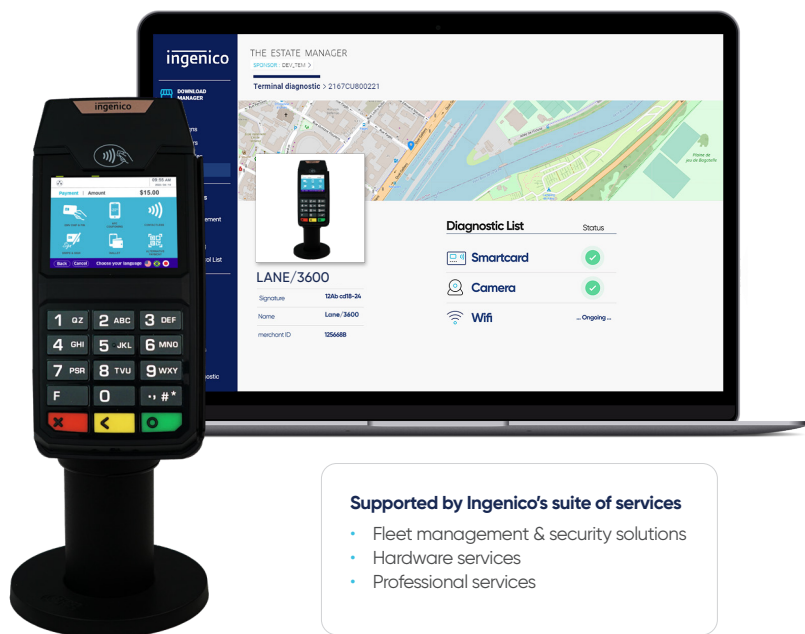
ingenico

DOWNLOAD MANAGER

THE ESTATE MANAGER

SPONSOR : DEV_TEM >

Terminal diagnostic > 2167CU800221

LANE/3600

Signature 12Ab cd18-24

Name Lane/3600

merchant ID 125668B

Diagnostic List

Status

Smartcard

Camera

Wifi

... Ongoing ...

ingenico

Payment | Amount $15.00

Back Cancel Choose your language

1 QZ
2 ABC
3 DEF
4 GHI
5 JKL
6 MNO
7 PSR
8 TVU
9 WXY
F
0
.,#*

Supported by Ingenico's suite of services

• Fleet management & security solutions
• Hardware services
• Professional services